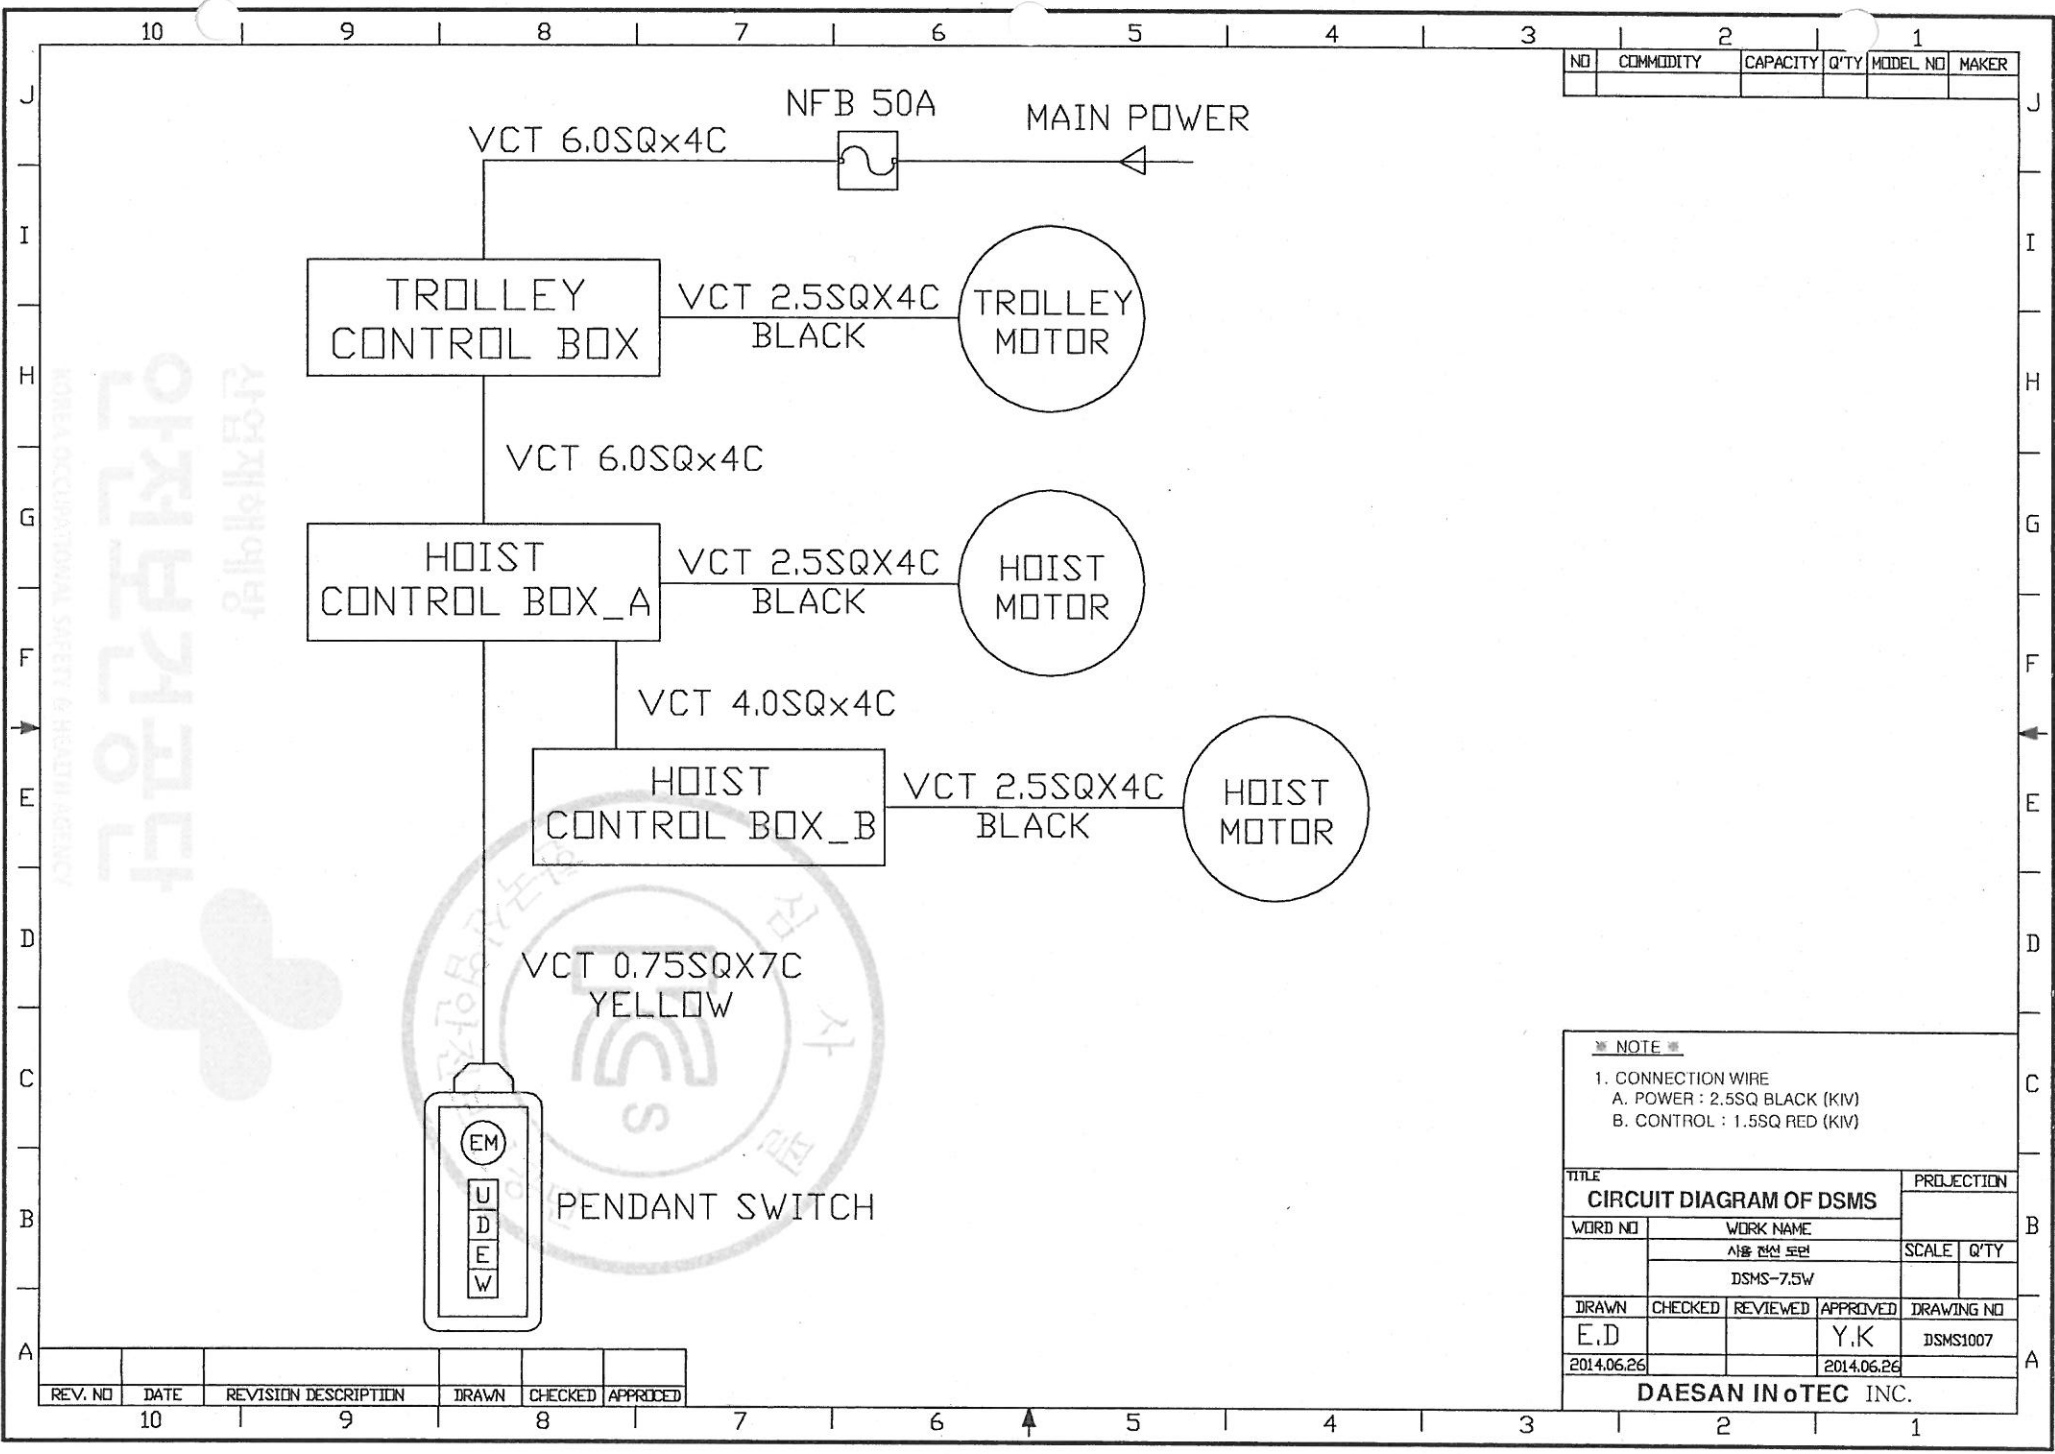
10 9 8 7 6 5 4 3 2 1

| NO | COMMODITY | CAPACITY | Q'TY | MODEL NO | MAKER |
|---|---|---|---|---|---|
| | | | | | |

J I H G F E D C B A

NFB 50A

MAIN POWER

VCT 6.0SQx4C

TROLLEY CONTROL BOX

VCT 2.5SQX4C BLACK

TROLLEY MOTOR

VCT 6.0SQx4C

HOIST CONTROL BOX_A

VCT 2.5SQX4C BLACK

HOIST MOTOR

VCT 4.0SQx4C

HOIST CONTROL BOX_B

VCT 2.5SQX4C BLACK

HOIST MOTOR

VCT 0.75SQX7C YELLOW

EM

U
D
E
W

PENDANT SWITCH

안전보건공단
산업안전보건인증원
KOREA OCCUPATIONAL SAFETY & HEALTH AGENCY

※ NOTE ※
1. CONNECTION WIRE
A. POWER : 2.5SQ BLACK (KIV)
B. CONTROL : 1.5SQ RED (KIV)

| TITLE CIRCUIT DIAGRAM OF DSMS | | | | PROJECTION |
|---|---|---|---|---|
| WORD NO | WORK NAME | | | |
| | 사용 전선 도면 | | | SCALE / Q'TY |
| | DSMS-7.5W | | | |
| DRAWN | CHECKED | REVIEWED | APPROVED | DRAWING NO |
| E.D | | | Y.K | DSMS1007 |
| 2014.06.26 | | | 2014.06.26 | |

DAESAN INoTEC INC.

| | | | | | |
|---|---|---|---|---|---|
| REV. NO | DATE | REVISION DESCRIPTION | DRAWN | CHECKED | APPROCED |

10 9 8 7 6 5 4 3 2 1